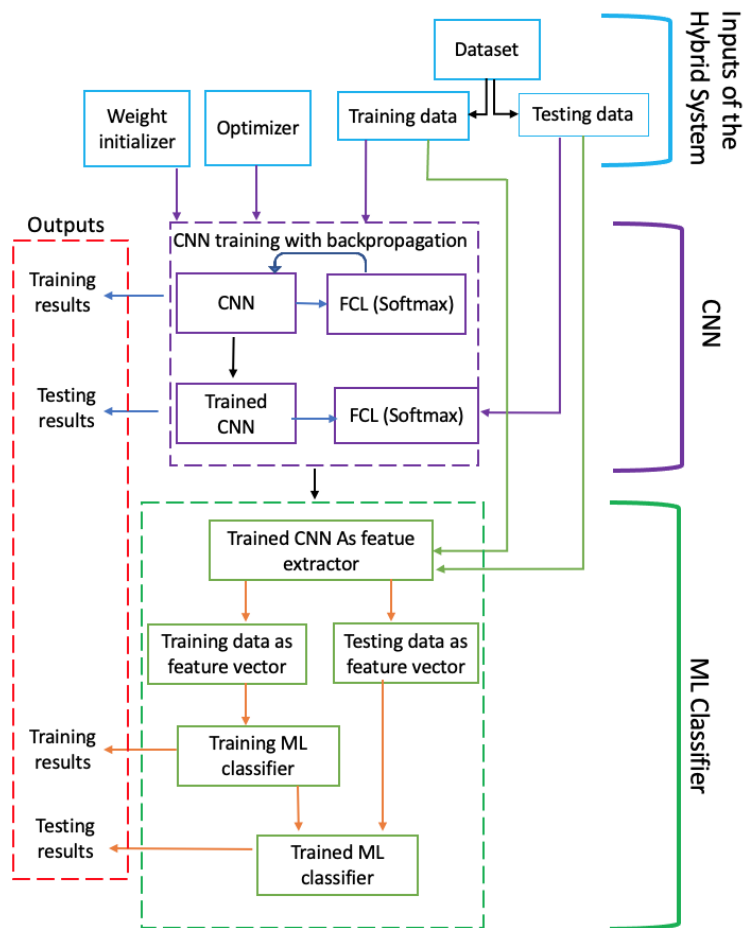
Dataset

Inputs of the Hybrid System

Weight initializer

Optimizer

Training data

Testing data

Outputs

CNN training with backpropagation

Training results

CNN

FCL (Softmax)

CNN

Testing results

Trained CNN

FCL (Softmax)

Trained CNN As featue extractor

Training data as feature vector

Testing data as feature vector

ML Classifier

Training results

Training ML classifier

Testing results

Trained ML classifier